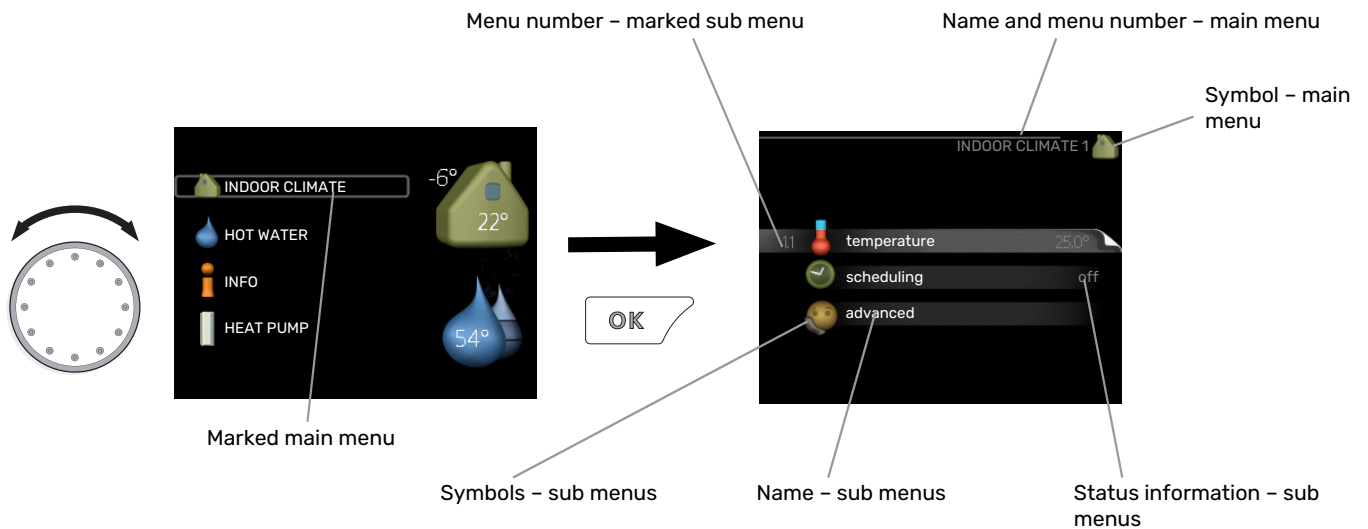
Menu number – marked sub menu

Name and menu number – main menu

Symbol – main menu

INDOOR CLIMATE

HOT WATER

INFO

HEAT PUMP

-6°

22°

54°

OK

INDOOR CLIMATE 1

1.1

temperature

25.0°

scheduling

off

advanced

Marked main menu

Symbols – sub menus

Name – sub menus

Status information – sub menus